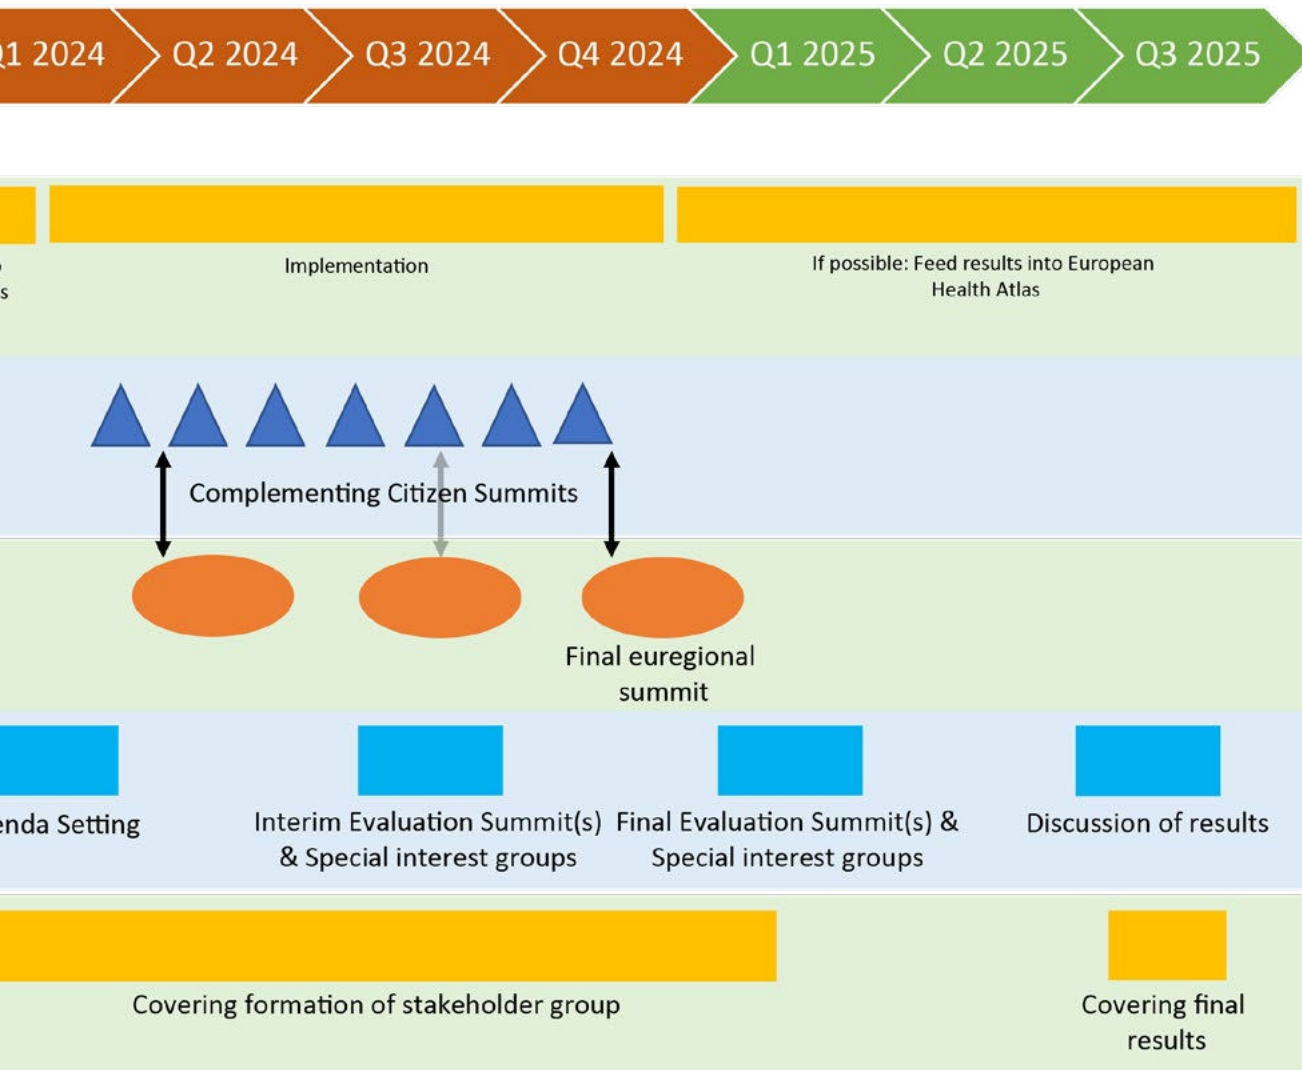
Q1 2024 Q2 2024 Q3 2024 Q4 2024 Q1 2025 Q2 2025 Q3 2025

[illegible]
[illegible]s

Implementation

If possible: Feed results into European Health Atlas

Complementing Citizen Summits

Final euregional summit

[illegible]enda Setting

Interim Evaluation Summit(s) & Special interest groups

Final Evaluation Summit(s) & Special interest groups

Discussion of results

Covering formation of stakeholder group

Covering final results